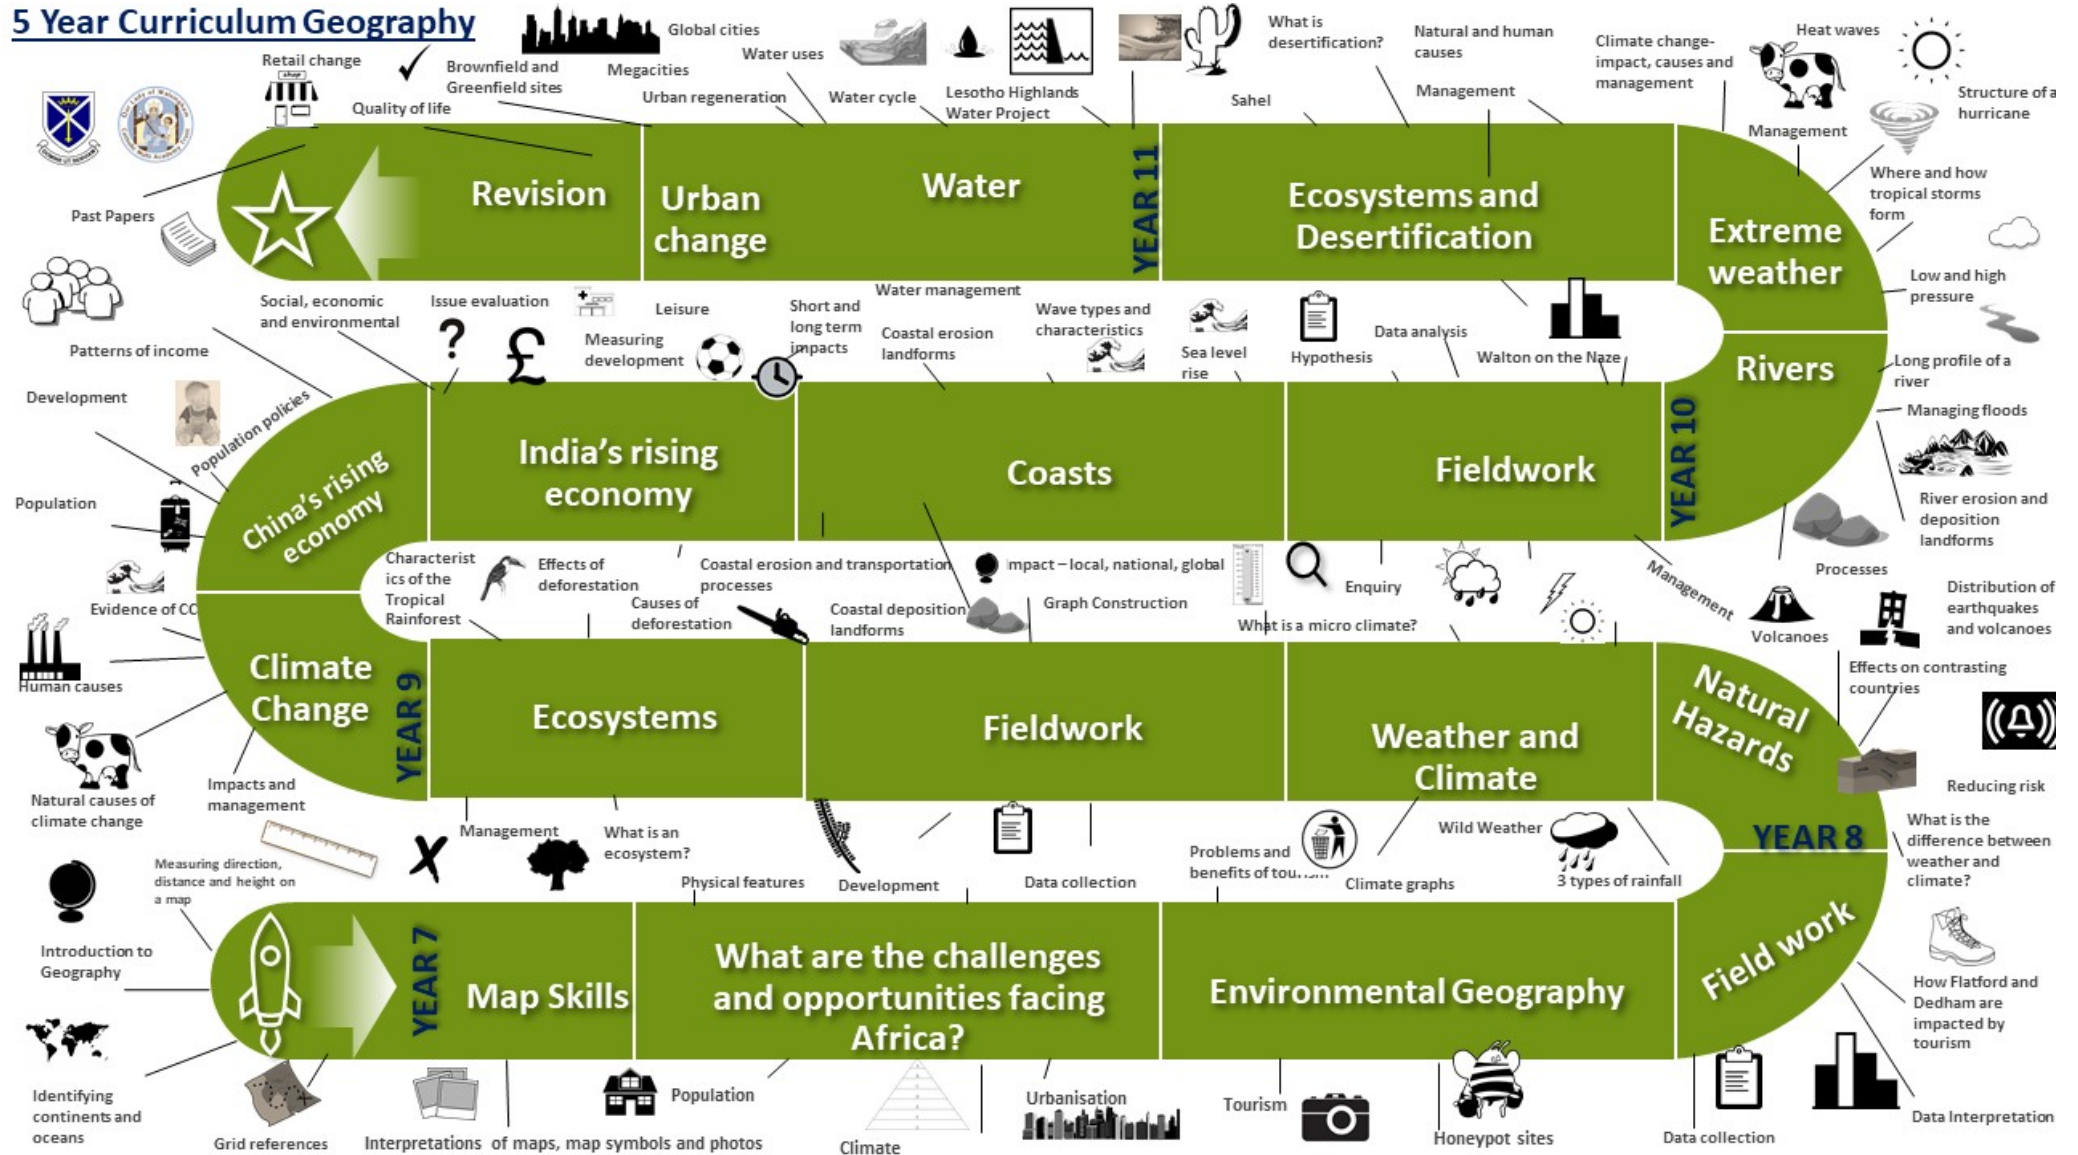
5 Year Curriculum Geography

Retail change
Brownfield and Greenfield sites
Megacities
Global cities
Water uses
Quality of life
Urban regeneration
Water cycle
Lesotho Highlands Water Project
What is desertification?
Natural and human causes
Sahel
Management
Climate change- impact, causes and management
Heat waves
Structure of a hurricane
Management
Where and how tropical storms form
Past Papers

Revision
Urban change
Water
YEAR 11
Ecosystems and Desertification
Extreme weather

Low and high pressure
Social, economic and environmental
Issue evaluation
Leisure
Short and long term impacts
Water management
Coastal erosion landforms
Wave types and characteristics
Sea level rise
Hypothesis
Data analysis
Walton on the Naze
Patterns of income
Measuring development
Development
Population policies
Long profile of a river
Managing floods

Rivers
China's rising economy
India's rising economy
Coasts
Fieldwork
YEAR 10

Population
River erosion and deposition landforms
Processes
Characteristics of the Tropical Rainforest
Effects of deforestation
Coastal erosion and transportation processes
Impact – local, national, global
Enquiry
Management
Distribution of earthquakes and volcanoes
Evidence of CC
Causes of deforestation
Coastal deposition landforms
Graph Construction
What is a micro climate?
Volcanoes
Human causes
Effects on contrasting countries

Climate Change
YEAR 9
Ecosystems
Fieldwork
Weather and Climate
Natural Hazards

Reducing risk
Natural causes of climate change
Impacts and management
Management
What is an ecosystem?
Wild Weather
YEAR 8
What is the difference between weather and climate?
Measuring direction, distance and height on a map
Physical features
Development
Data collection
Problems and benefits of tou...
Climate graphs
3 types of rainfall
Introduction to Geography

Map Skills
YEAR 7
What are the challenges and opportunities facing Africa?
Environmental Geography
Field work

How Flatford and Dedham are impacted by tourism
Identifying continents and oceans
Grid references
Interpretations of maps, map symbols and photos
Population
Climate
Urbanisation
Tourism
Honeypot sites
Data collection
Data Interpretation